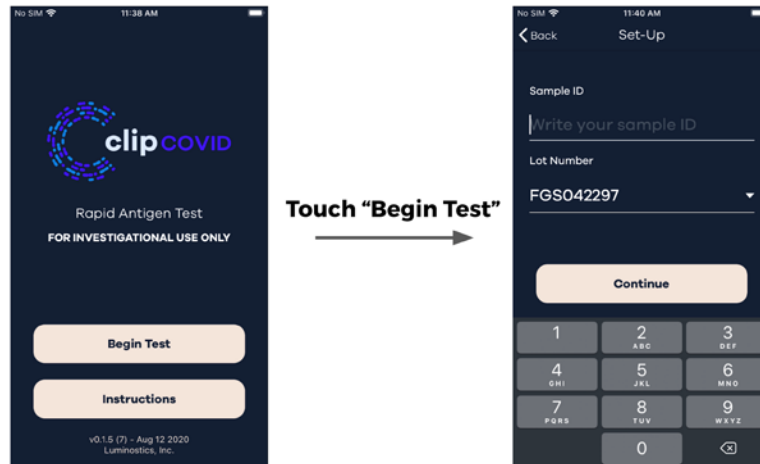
No SIM 11:38 AM

clip COVID

Rapid Antigen Test

FOR INVESTIGATIONAL USE ONLY

Begin Test

Instructions

v0.1.5 (7) - Aug 12 2020
Luminostics, Inc.

Touch “Begin Test”

No SIM 11:40 AM

Back Set-Up

Sample ID

Write your sample ID

Lot Number

FGS042297

Continue

1
2 ABC
3 DEF
4 GHI
5 JKL
6 MNO
7 PQRS
8 TUV
9 WXYZ
0